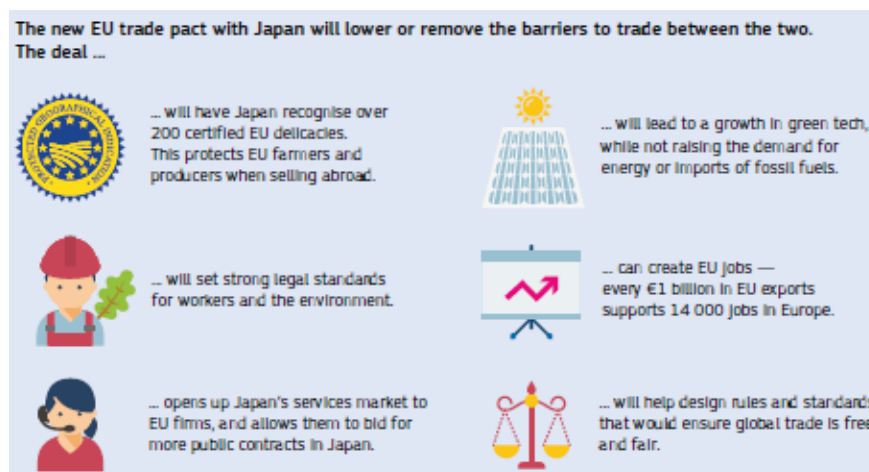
The new EU trade pact with Japan will lower or remove the barriers to trade between the two. The deal ...

PROTECTED GEOGRAPHICAL INDICATION

... will have Japan recognise over 200 certified EU delicacies. This protects EU farmers and producers when selling abroad.

... will lead to a growth in green tech, while not raising the demand for energy or imports of fossil fuels.

... will set strong legal standards for workers and the environment.

... can create EU jobs — every €1 billion in EU exports supports 14 000 jobs in Europe.

... opens up Japan's services market to EU firms, and allows them to bid for more public contracts in Japan.

... will help design rules and standards that would ensure global trade is free and fair.